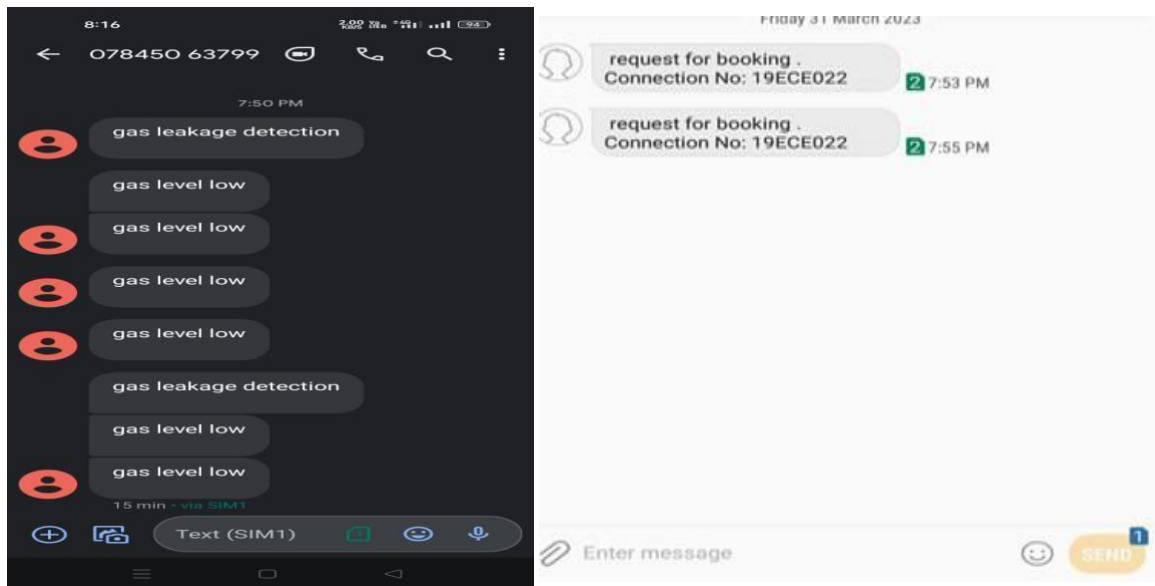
8:16 94

← 078450 63799

7:50 PM

gas leakage detection

gas level low

gas level low

gas level low

gas level low

gas leakage detection

gas level low

gas level low

15 min · via SIM1

Text (SIM1)

Friday 31 March 2023

request for booking .
Connection No: 19ECE022

2 7:53 PM

request for booking .
Connection No: 19ECE022

2 7:55 PM

Enter message

1

SEND